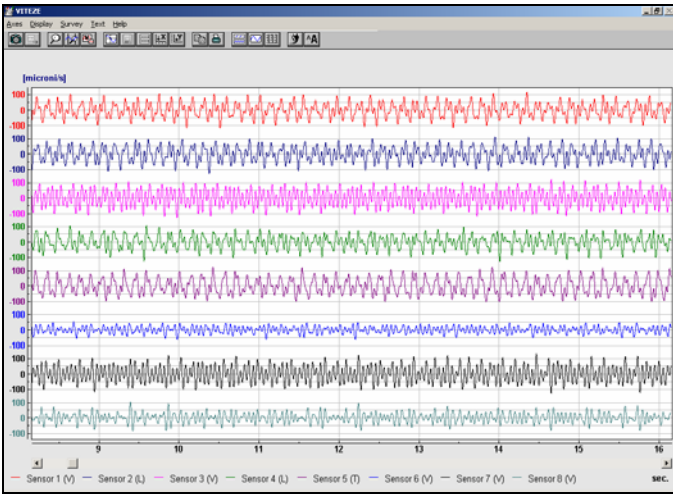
VITEZE

Axes Display Survey Text Help

[microni/s]

100
0
-100
100
0
-100
100
0
-100
100
0
-100
100
0
-100
100
0
-100
100
0
-100
100
0
-100

9 10 11 12 13 14 15 16

sec.

Sensor 1 (V) Sensor 2 (L) Sensor 3 (V) Sensor 4 (L) Sensor 5 (T) Sensor 6 (V) Sensor 7 (V) Sensor 8 (V)